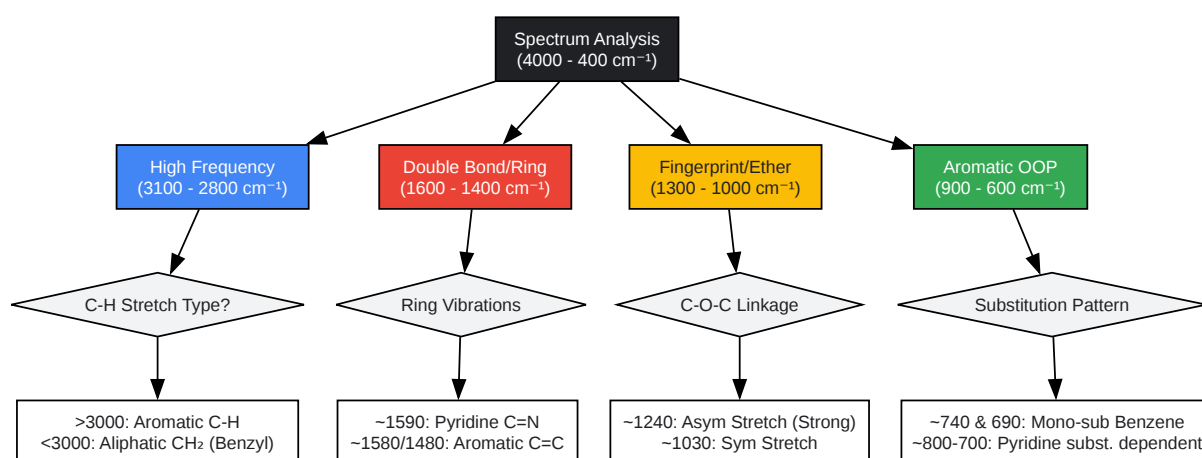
Spectrum Analysis
(4000 - 400 cm$^{-1}$)

High Frequency
(3100 - 2800 cm$^{-1}$)

Double Bond/Ring
(1600 - 1400 cm$^{-1}$)

Fingerprint/Ether
(1300 - 1000 cm$^{-1}$)

Aromatic OOP
(900 - 600 cm$^{-1}$)

C-H Stretch Type?

Ring Vibrations

C-O-C Linkage

Substitution Pattern

>3000: Aromatic C-H
<3000: Aliphatic $CH_2$ (Benzyl)

~1590: Pyridine C=N
~1580/1480: Aromatic C=C

~1240: Asym Stretch (Strong)
~1030: Sym Stretch

~740 & 690: Mono-sub Benzene
~800-700: Pyridine subst. dependent